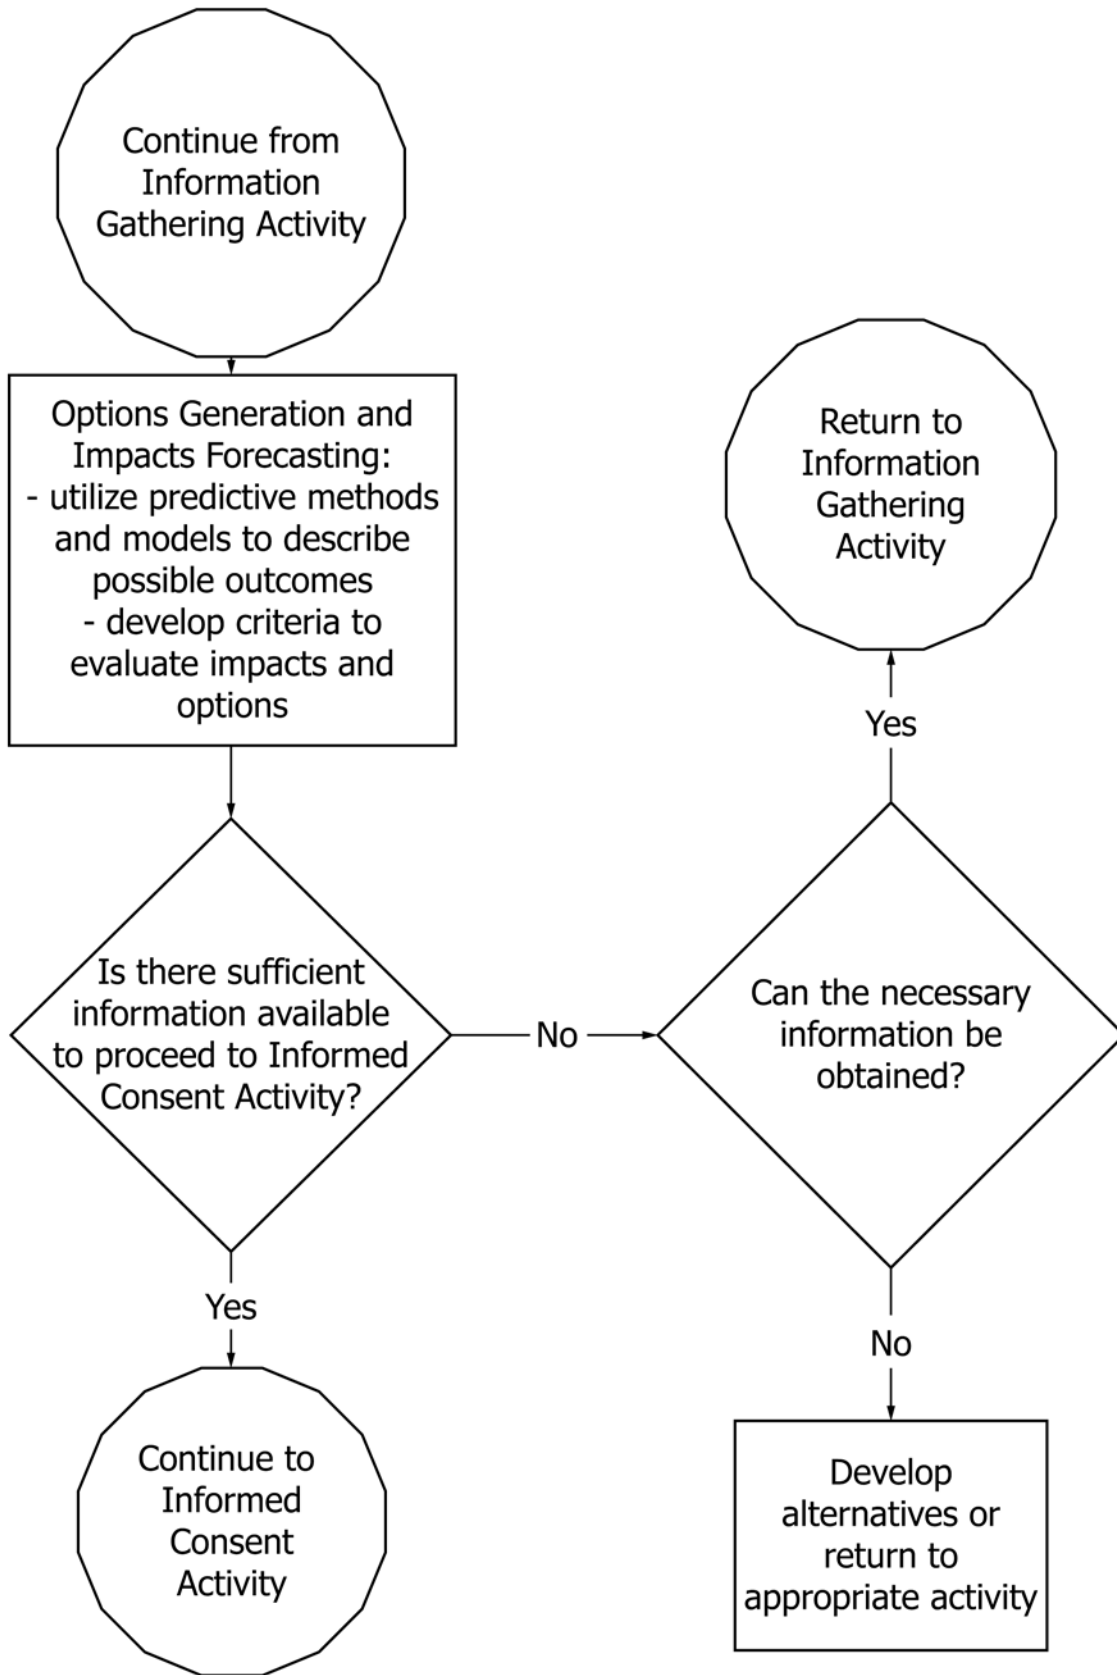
Continue from Information Gathering Activity

Options Generation and Impacts Forecasting:
- utilize predictive methods and models to describe possible outcomes
- develop criteria to evaluate impacts and options

Is there sufficient information available to proceed to Informed Consent Activity?

No

Can the necessary information be obtained?

Yes

Return to Information Gathering Activity

Yes

Continue to Informed Consent Activity

No

Develop alternatives or return to appropriate activity